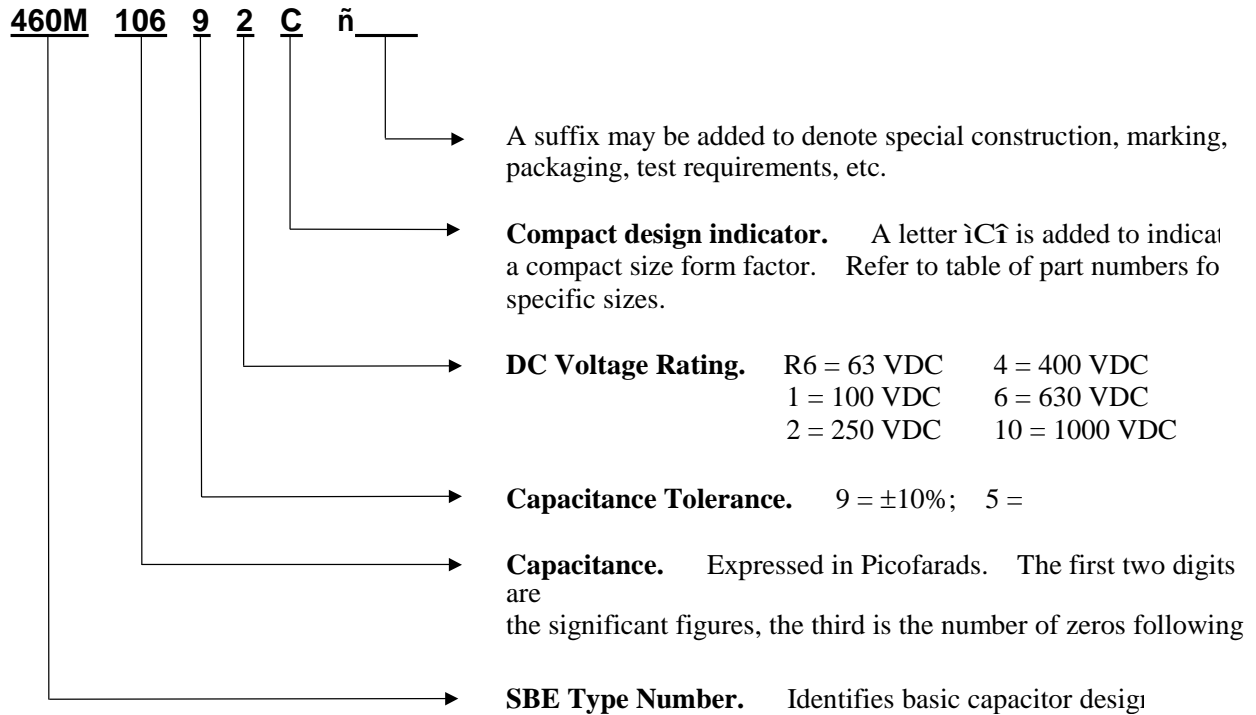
**460M 106 9 2 C ñ\_\_\_**

A suffix may be added to denote special construction, marking, packaging, test requirements, etc.

**Compact design indicator.** A letter ìCî is added to indicat a compact size form factor. Refer to table of part numbers fo specific sizes.

**DC Voltage Rating.** R6 = 63 VDC 4 = 400 VDC
1 = 100 VDC 6 = 630 VDC
2 = 250 VDC 10 = 1000 VDC

**Capacitance Tolerance.** 9 = ±10%; 5 =

**Capacitance.** Expressed in Picofarads. The first two digits are
the significant figures, the third is the number of zeros following

**SBE Type Number.** Identifies basic capacitor desigı